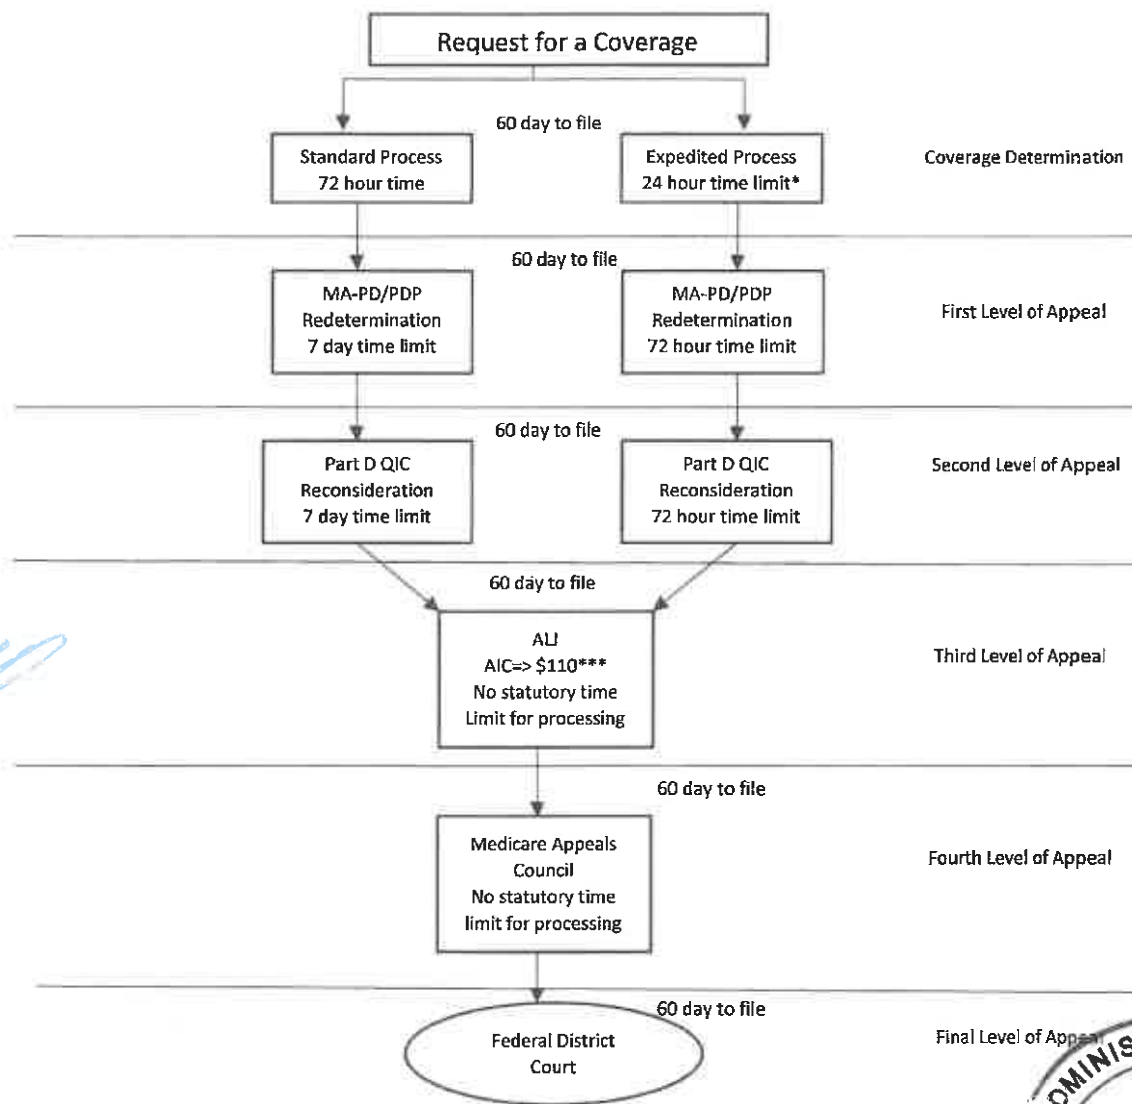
Request for a Coverage

60 day to file

Standard Process
72 hour time

Expedited Process
24 hour time limit*

Coverage Determination

60 day to file

MA-PD/PDP
Redetermination
7 day time limit

MA-PD/PDP
Redetermination
72 hour time limit

First Level of Appeal

60 day to file

Part D QIC
Reconsideration
7 day time limit

Part D QIC
Reconsideration
72 hour time limit

Second Level of Appeal

60 day to file

ALJ
AIC=> $110***
No statutory time
Limit for processing

Third Level of Appeal

60 day to file

Medicare Appeals
Council
No statutory time
limit for processing

Fourth Level of Appeal

60 day to file

Federal District
Court

Final Level of App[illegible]

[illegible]MINIS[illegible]